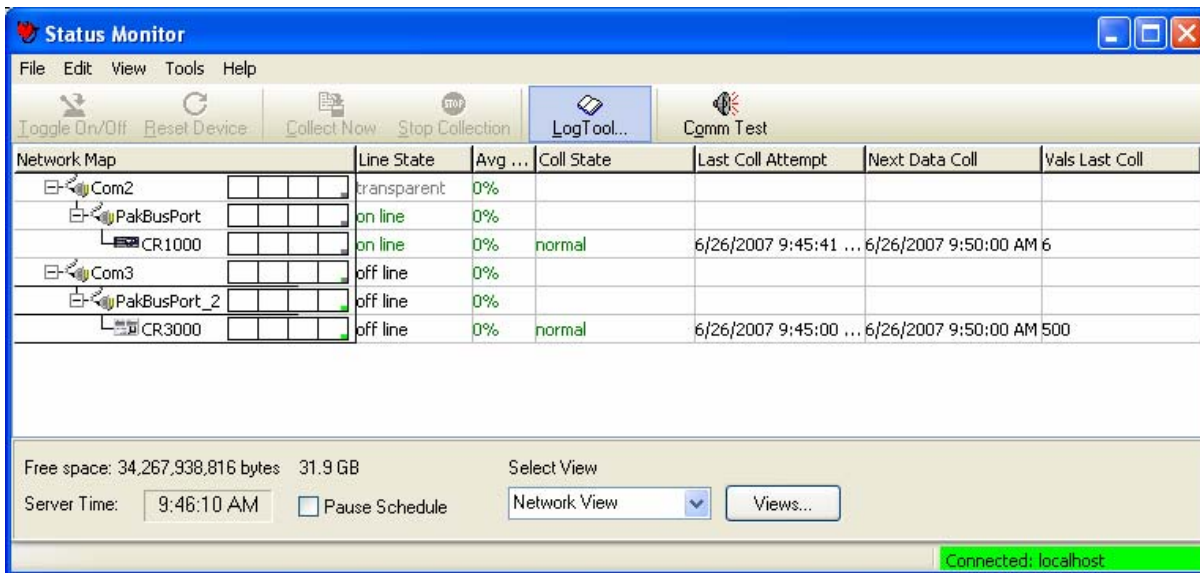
Status Monitor

File Edit View Tools Help

Toggle On/Off Reset Device Collect Now Stop Collection LogTool... Comm Test

| Network Map | Line State | Avg ... | Coll State | Last Coll Attempt | Next Data Coll | Vals Last Coll |
|---|---|---|---|---|---|---|
| Com2 | transparent | 0% | | | | |
| PakBusPort | on line | 0% | | | | |
| CR1000 | on line | 0% | normal | 6/26/2007 9:45:41 ... | 6/26/2007 9:50:00 AM | 6 |
| Com3 | off line | 0% | | | | |
| PakBusPort_2 | off line | 0% | | | | |
| CR3000 | off line | 0% | normal | 6/26/2007 9:45:00 ... | 6/26/2007 9:50:00 AM | 500 |

Free space: 34,267,938,816 bytes 31.9 GB

Server Time: 9:46:10 AM

Pause Schedule

Select View

Network View

Views...

Connected: localhost